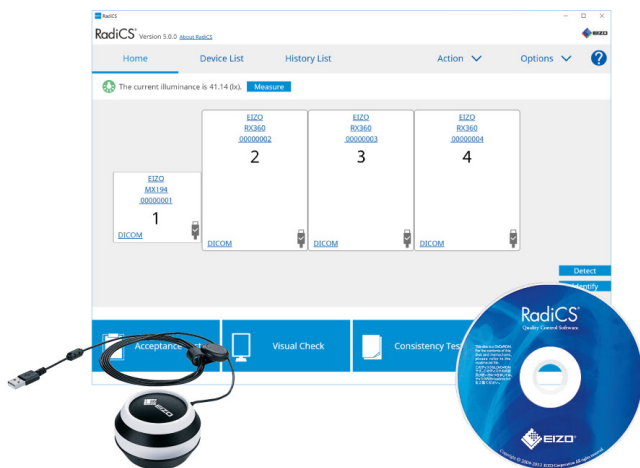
RadiCS

RadiCS Version 5.0.0 About RadiCS

EIZO

Home

Device List

History List

Action

Options

?

The current illuminance is 41.14 (lx).

Measure

EIZO
MX194
00000001
1
DICOM

EIZO
RX360
00000002
2
DICOM

EIZO
RX360
00000003
3
DICOM

EIZO
RX360
00000004
4
DICOM

Detect

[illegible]dentify

Acceptance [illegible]

Visual Check

Consistency Tes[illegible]

EIZO

RadiCS
Quality Control Software

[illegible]

EIZO

Copyright © 2004-2013 EIZO Corporation All rights reserved.